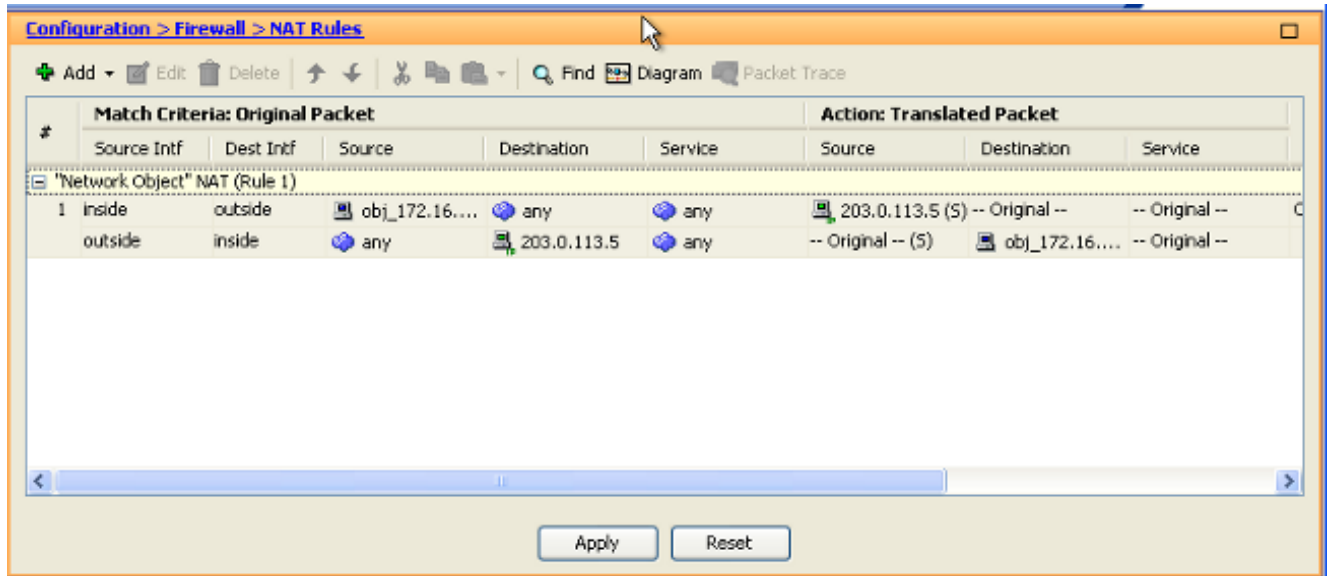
Configuration > Firewall > NAT Rules

Add Edit Delete Find Diagram Packet Trace

| # | Match Criteria: Original Packet | | | | | Action: Translated Packet | | |
|---|---|---|---|---|---|---|---|---|
| | Source Intf | Dest Intf | Source | Destination | Service | Source | Destination | Service |
| "Network Object" NAT (Rule 1) | | | | | | | | |
| 1 | inside | outside | obj_172.16.... | any | any | 203.0.113.5 (S) | -- Original -- | -- Original -- |
| | outside | inside | any | 203.0.113.5 | any | -- Original -- (S) | obj_172.16.... | -- Original -- |

Apply Reset